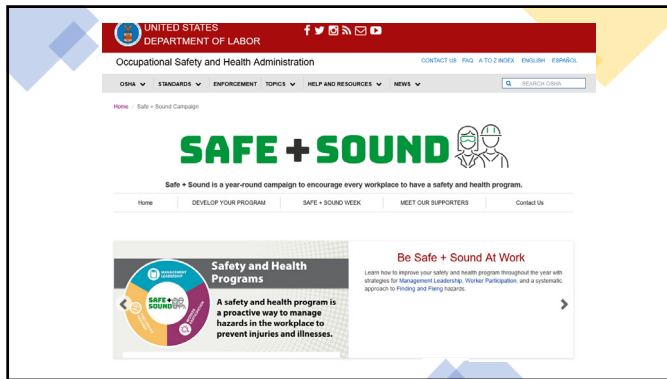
UNITED STATES
DEPARTMENT OF LABOR

Occupational Safety and Health Administration

CONTACT US FAQ A TO Z INDEX ENGLISH ESPAÑOL

OSHA STANDARDS ENFORCEMENT TOPICS HELP AND RESOURCES NEWS

SEARCH OSHA

Home / Safe + Sound Campaign

SAFE + SOUND

Safe + Sound is a year-round campaign to encourage every workplace to have a safety and health program.

Home DEVELOP YOUR PROGRAM SAFE + SOUND WEEK MEET OUR SUPPORTERS Contact Us

MANAGEMENT LEADERSHIP

SAFE + SOUND

WORKER PARTICIPATION

Safety and Health Programs

A safety and health program is a proactive way to manage hazards in the workplace to prevent injuries and illnesses.

Be Safe + Sound At Work

Learn how to improve your safety and health program throughout the year with strategies for Management Leadership, Worker Participation, and a systematic approach to Finding and Fixing hazards.